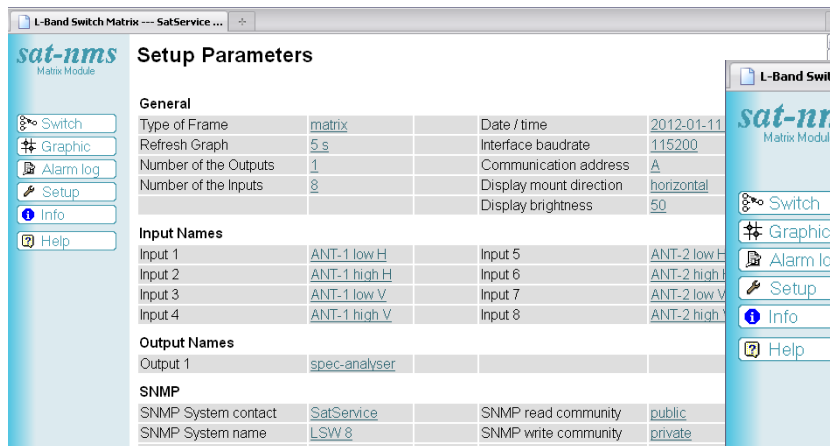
L-Band Switch Matrix --- SatService ...

sat-nms
Matrix Module

Switch
Graphic
Alarm log
Setup
Info
Help

Setup Parameters

General

| | | | |
|---|---|---|---|
| Type of Frame | matrix | Date / time | 2012-01-11 |
| Refresh Graph | 5 s | Interface baudrate | 115200 |
| Number of the Outputs | 1 | Communication address | A |
| Number of the Inputs | 8 | Display mount direction | horizontal |
| | | Display brightness | 50 |

Input Names

| | | | |
|---|---|---|---|
| Input 1 | ANT-1 low H | Input 5 | ANT-2 low H |
| Input 2 | ANT-1 high H | Input 6 | ANT-2 high H |
| Input 3 | ANT-1 low V | Input 7 | ANT-2 low V |
| Input 4 | ANT-1 high V | Input 8 | ANT-2 high V |

Output Names

| | |
|---|---|
| Output 1 | spec-analyser |

SNMP

| | | | |
|---|---|---|---|
| SNMP System contact | SatService | SNMP read community | public |
| SNMP System name | LSW 8 | SNMP write community | private |

L-Band Swit

sat-nms
Matrix Modul

Switch
Graphic
Alarm lo
Setup
Info
Help